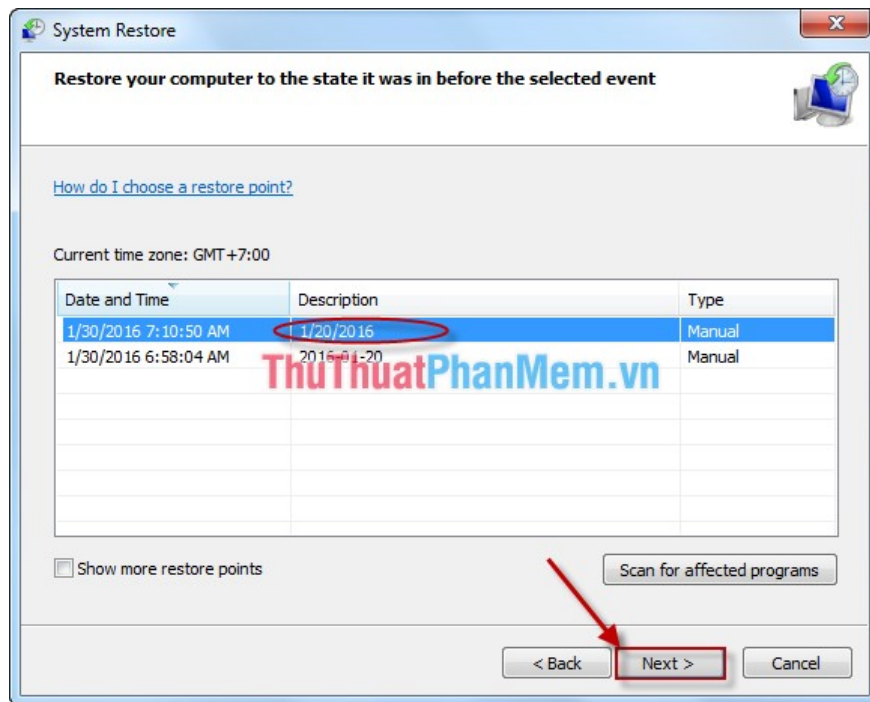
System Restore

Restore your computer to the state it was in before the selected event

How do I choose a restore point?

Current time zone: GMT+7:00

| Date and Time | Description | Type |
|---|---|---|
| 1/30/2016 7:10:50 AM | 1/20/2016 | Manual |
| 1/30/2016 6:58:04 AM | 2016-01-20 | Manual |

ThuThuatPhanMem.vn

Show more restore points

Scan for affected programs

< Back

Next >

Cancel